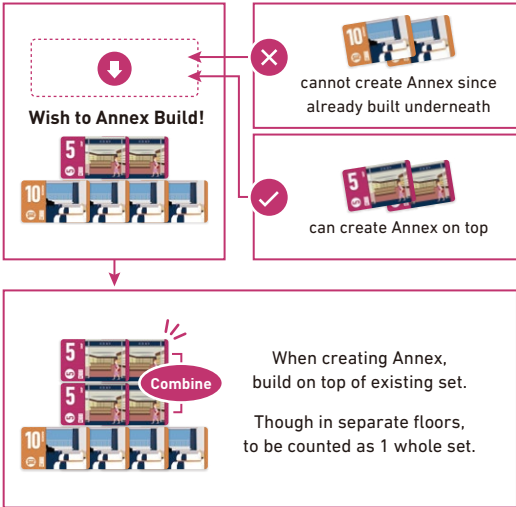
Wish to Annex Build!

5

10

10

cannot create Annex since already built underneath

5

can create Annex on top

5

5

10

Combine

When creating Annex, build on top of existing set.

Though in separate floors, to be counted as 1 whole set.